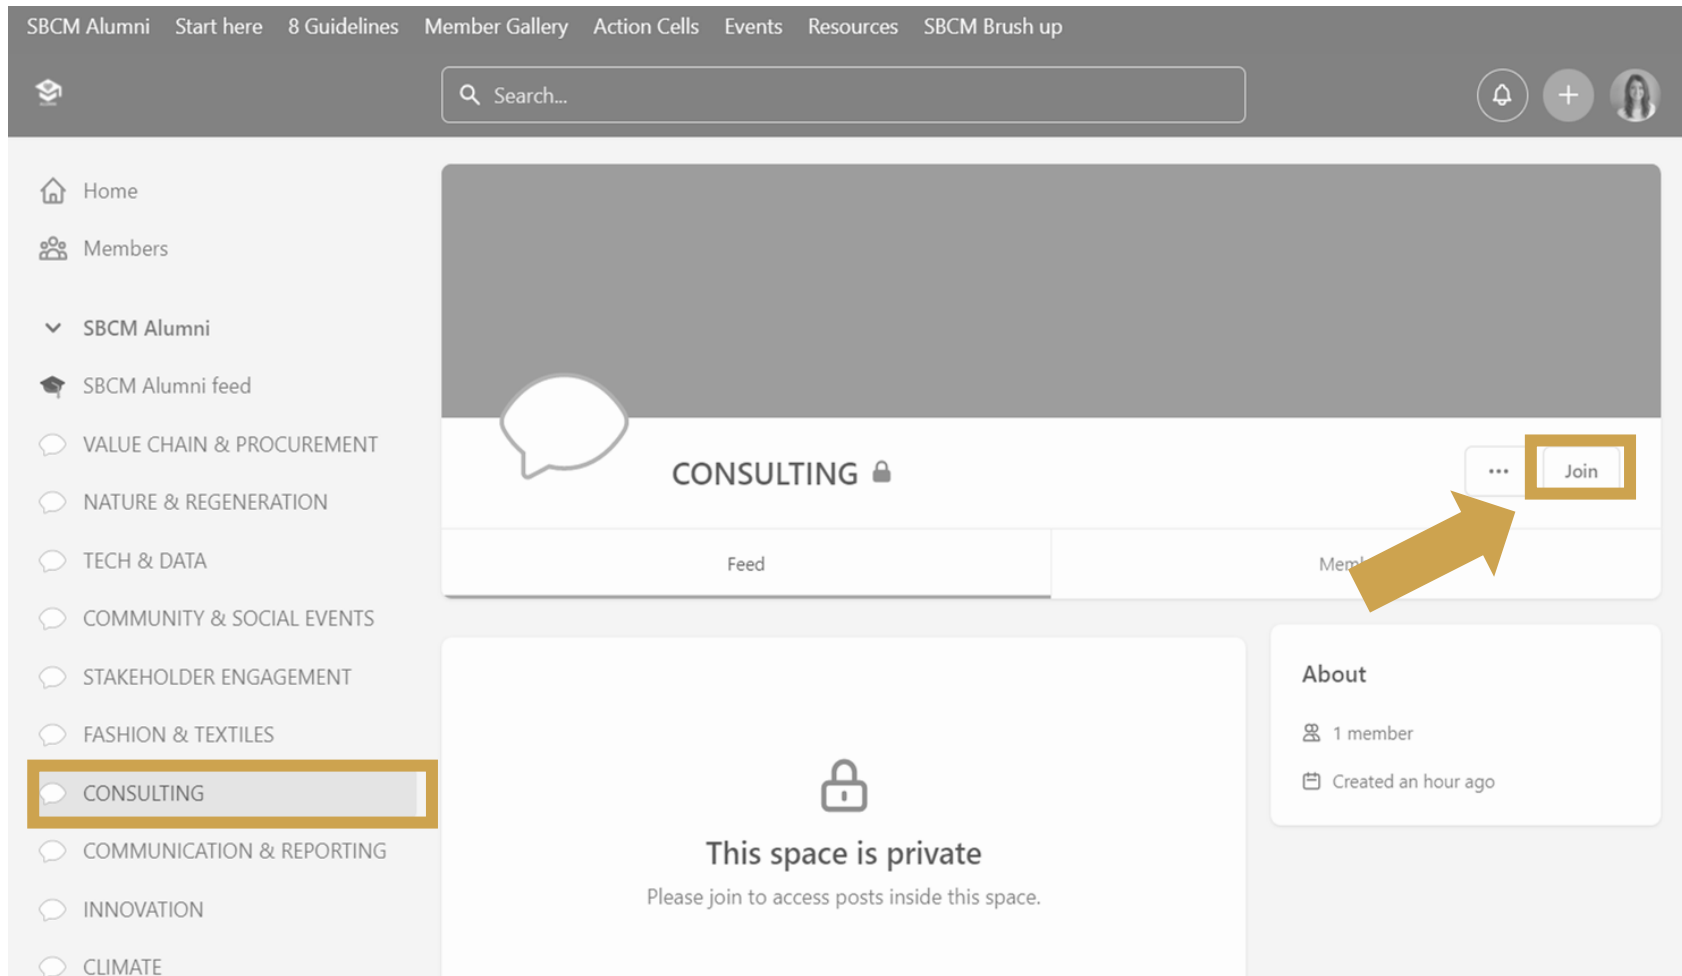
SBCM Alumni Start here 8 Guidelines Member Gallery Action Cells Events Resources SBCM Brush up

Search...

Home
Members

SBCM Alumni
SBCM Alumni feed
VALUE CHAIN & PROCUREMENT
NATURE & REGENERATION
TECH & DATA
COMMUNITY & SOCIAL EVENTS
STAKEHOLDER ENGAGEMENT
FASHION & TEXTILES
CONSULTING
COMMUNICATION & REPORTING
INNOVATION
CLIMATE

CONSULTING

...
Join

Feed
Mem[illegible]

About
1 member
Created an hour ago

This space is private
Please join to access posts inside this space.